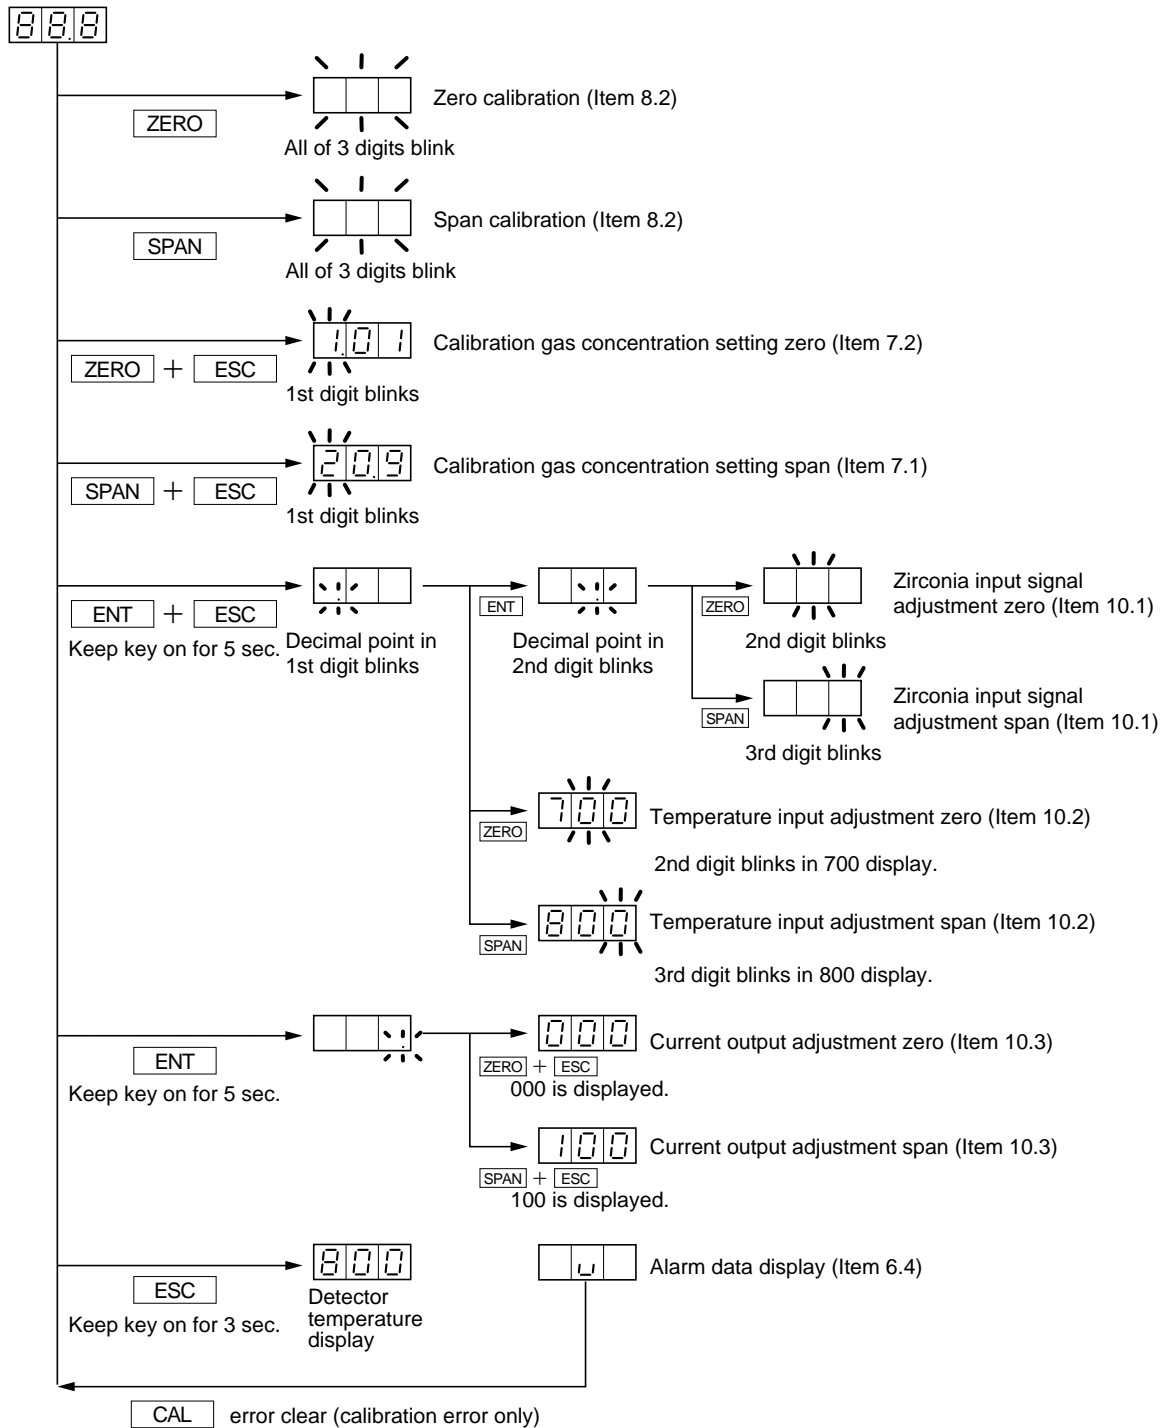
88.8

ZERO

Zero calibration (Item 8.2)

All of 3 digits blink

SPAN

Span calibration (Item 8.2)

All of 3 digits blink

ZERO + ESC

1.01

Calibration gas concentration setting zero (Item 7.2)

1st digit blinks

SPAN + ESC

20.9

Calibration gas concentration setting span (Item 7.1)

1st digit blinks

ENT + ESC

Keep key on for 5 sec.

Decimal point in 1st digit blinks

ENT

Decimal point in 2nd digit blinks

ZERO

Zirconia input signal adjustment zero (Item 10.1)

2nd digit blinks

SPAN

Zirconia input signal adjustment span (Item 10.1)

3rd digit blinks

ZERO

700

Temperature input adjustment zero (Item 10.2)

2nd digit blinks in 700 display.

SPAN

800

Temperature input adjustment span (Item 10.2)

3rd digit blinks in 800 display.

ENT

Keep key on for 5 sec.

000

Current output adjustment zero (Item 10.3)

ZERO + ESC

000 is displayed.

100

Current output adjustment span (Item 10.3)

SPAN + ESC

100 is displayed.

ESC

Keep key on for 3 sec.

800

Detector temperature display

Alarm data display (Item 6.4)

CAL error clear (calibration error only)